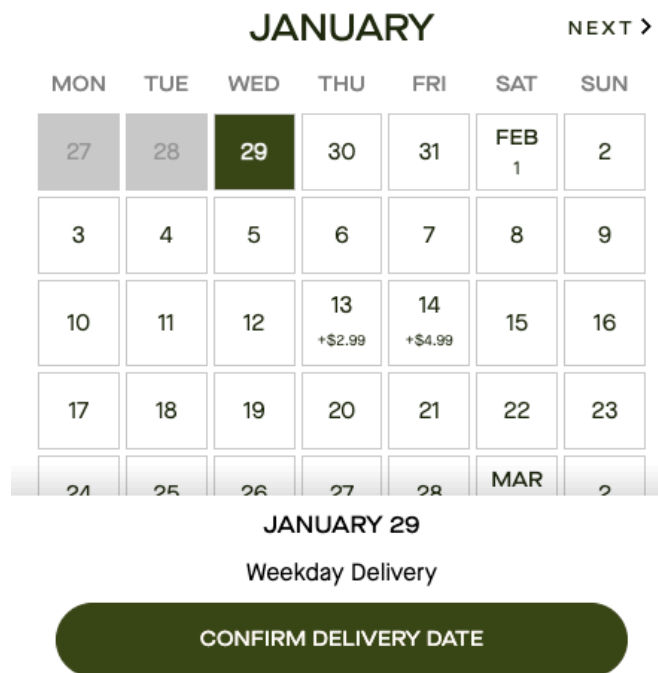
JANUARY

NEXT >

| MON | TUE | WED | THU | FRI | SAT | SUN |
|---|---|---|---|---|---|---|
| 27 | 28 | 29 | 30 | 31 | FEB 1 | 2 |
| 3 | 4 | 5 | 6 | 7 | 8 | 9 |
| 10 | 11 | 12 | 13 +\$2.99 | 14 +\$4.99 | 15 | 16 |
| 17 | 18 | 19 | 20 | 21 | 22 | 23 |
| 24 | 25 | 26 | 27 | 28 | MAR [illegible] | 2 |

JANUARY 29

Weekday Delivery

CONFIRM DELIVERY DATE